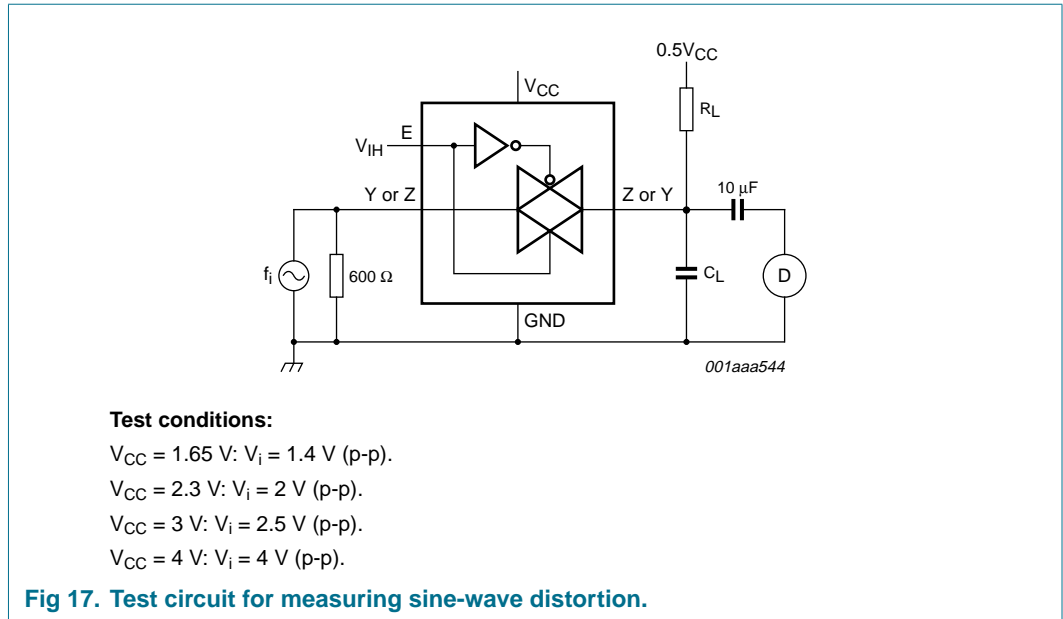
$V_{CC}$

$0.5V_{CC}$

$R_L$

$V_{IH}$ E

Y or Z

Z or Y

10 μF

$f_i$

600 Ω

$C_L$

D

GND

001aaa544

**Test conditions:**

$V_{CC}$ = 1.65 V: $V_i$ = 1.4 V (p-p).

$V_{CC}$ = 2.3 V: $V_i$ = 2 V (p-p).

$V_{CC}$ = 3 V: $V_i$ = 2.5 V (p-p).

$V_{CC}$ = 4 V: $V_i$ = 4 V (p-p).

**Fig 17. Test circuit for measuring sine-wave distortion.**